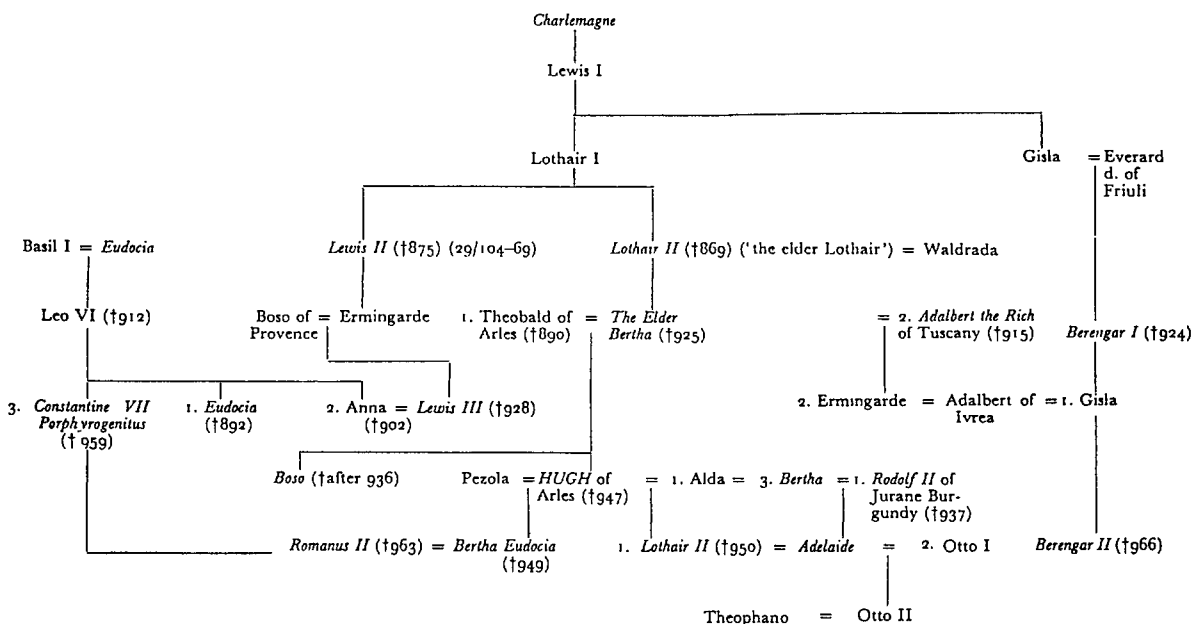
*Charlemagne*

Lewis I

Lothair I

Gisla = Everard d. of Friuli

Basil I = *Eudocia*

*Lewis II* (†875) (29/104–69)

*Lothair II* (†869) ('the elder Lothair') = Waldrada

Leo VI (†912)

Boso of Provence = Ermingarde

1. Theobald of Arles (†890) = *The Elder Bertha* (†925)

= 2. *Adalbert the Rich* of Tuscany (†915)

*Berengar I* (†924)

3. *Constantine VII Porphyrogenitus* († 959)

1. *Eudocia* (†892)

2. Anna (†902) = *Lewis III* (†928)

2. Ermingarde = Adalbert of Ivrea = 1. Gisla

*Boso* (†after 936)

Pezola = *HUGH* of Arles (†947) = 1. Alda = 3. *Bertha* = 1. *Rodolf II* of Jurane Burgundy (†937)

*Romanus II* (†963) = *Bertha Eudocia* (†949)

1. *Lothair II* (†950) = *Adelaide* = 2. Otto I

*Berengar II* (†966)

Theophano = Otto II